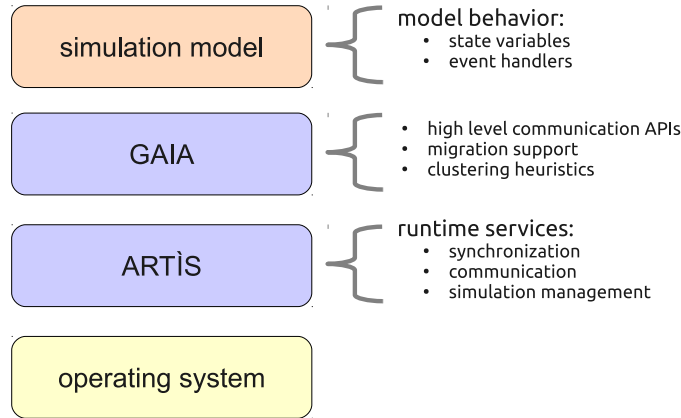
simulation model

model behavior:
- state variables
- event handlers

GAIA

- high level communication APIs
- migration support
- clustering heuristics

ARTÌS

runtime services:
- synchronization
- communication
- simulation management

operating system